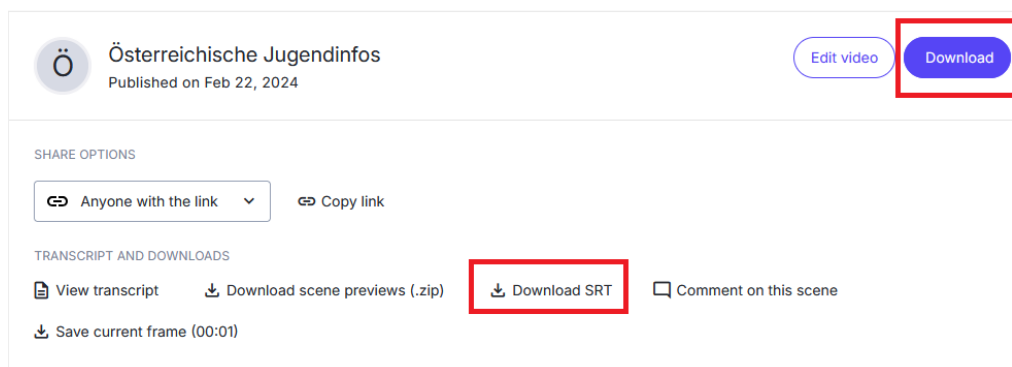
Ö

Österreichische Jugendinfos
Published on Feb 22, 2024

Edit video

Download

SHARE OPTIONS

Anyone with the link

Copy link

TRANSCRIPT AND DOWNLOADS

View transcript

Download scene previews (.zip)

Download SRT

Comment on this scene

Save current frame (00:01)